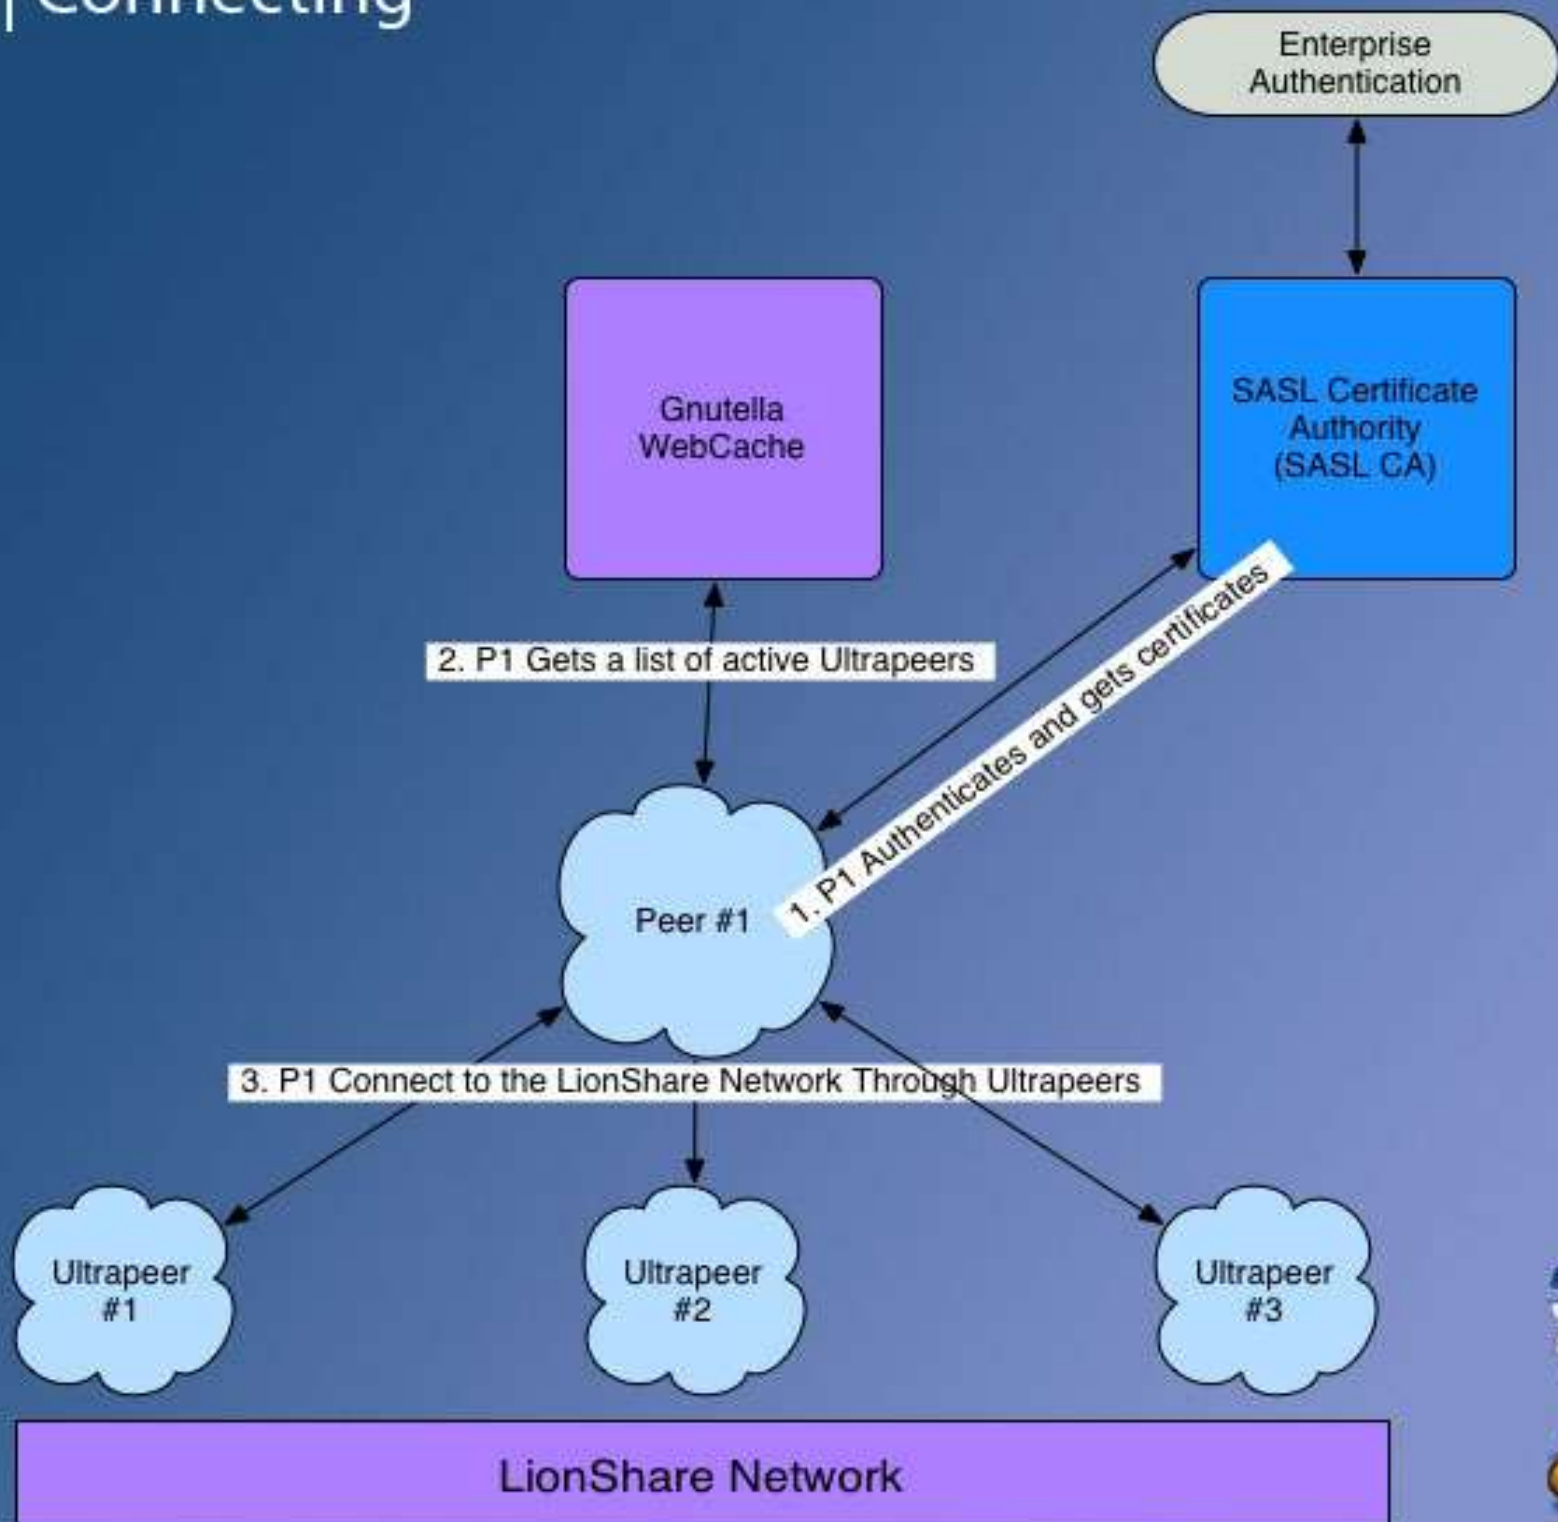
Connecting

Enterprise Authentication

Gnutella WebCache

SASL Certificate Authority (SASL CA)

2. P1 Gets a list of active Ultrapeers

1. P1 Authenticates and gets certificates

Peer #1

3. P1 Connect to the LionShare Network Through Ultrapeers

Ultrapeer #1

Ultrapeer #2

Ultrapeer #3

LionShare Network